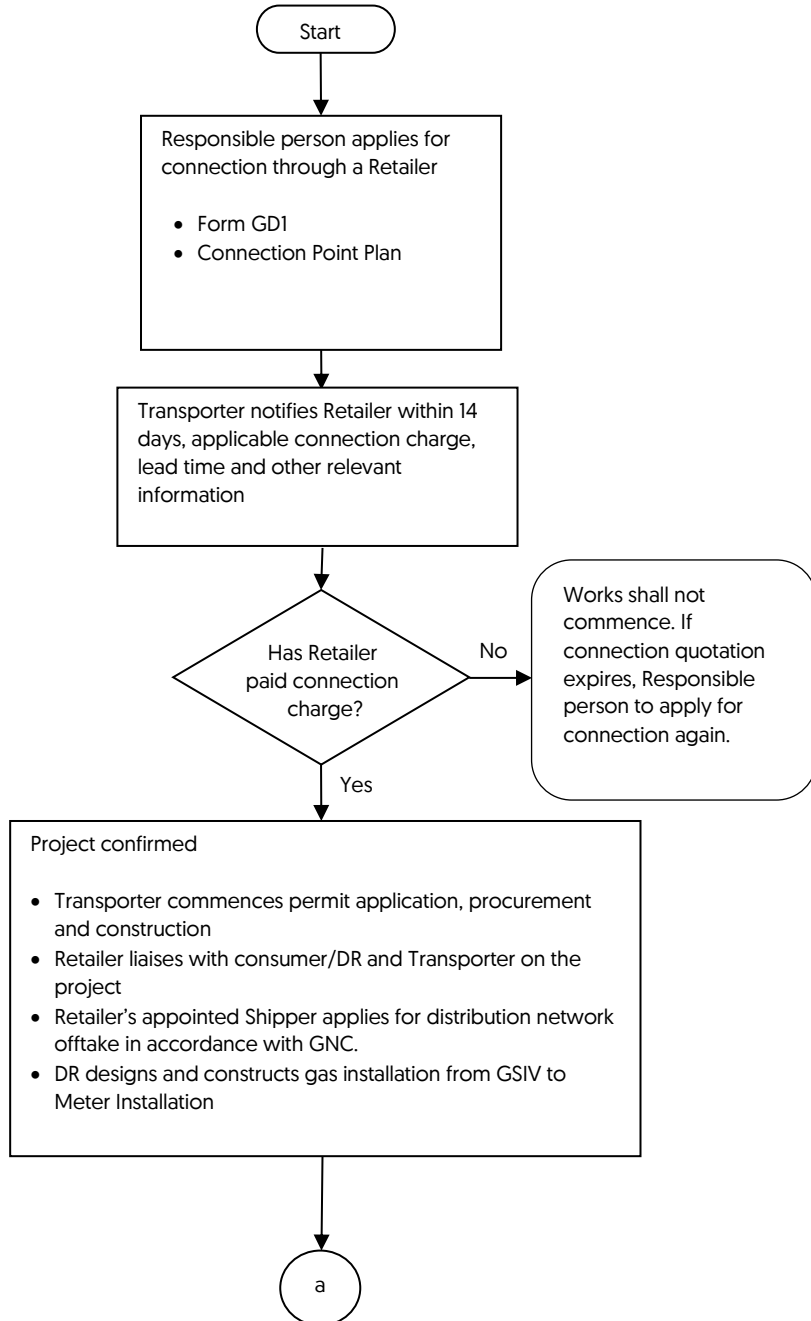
Start

Responsible person applies for connection through a Retailer

- Form GD1
- Connection Point Plan

Transporter notifies Retailer within 14 days, applicable connection charge, lead time and other relevant information

Has Retailer paid connection charge?

No

Works shall not commence. If connection quotation expires, Responsible person to apply for connection again.

Yes

Project confirmed

- Transporter commences permit application, procurement and construction
- Retailer liaises with consumer/DR and Transporter on the project
- Retailer's appointed Shipper applies for distribution network offtake in accordance with GNC.
- DR designs and constructs gas installation from GSIV to Meter Installation

a